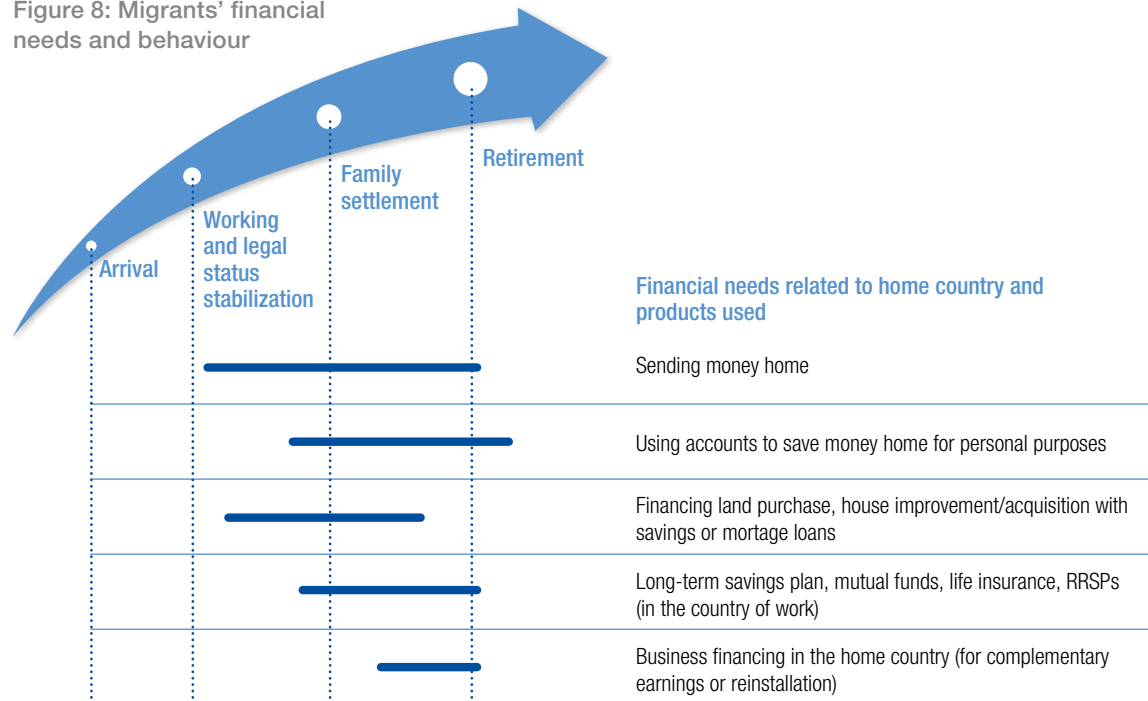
Figure 8: Migrants' financial needs and behaviour

Arrival

Working and legal status stabilization

Family settlement

Retirement

Financial needs related to home country and products used

Sending money home

Using accounts to save money home for personal purposes

Financing land purchase, house improvement/acquisition with savings or mortage loans

Long-term savings plan, mutual funds, life insurance, RRSPs (in the country of work)

Business financing in the home country (for complementary earnings or reinstallation)